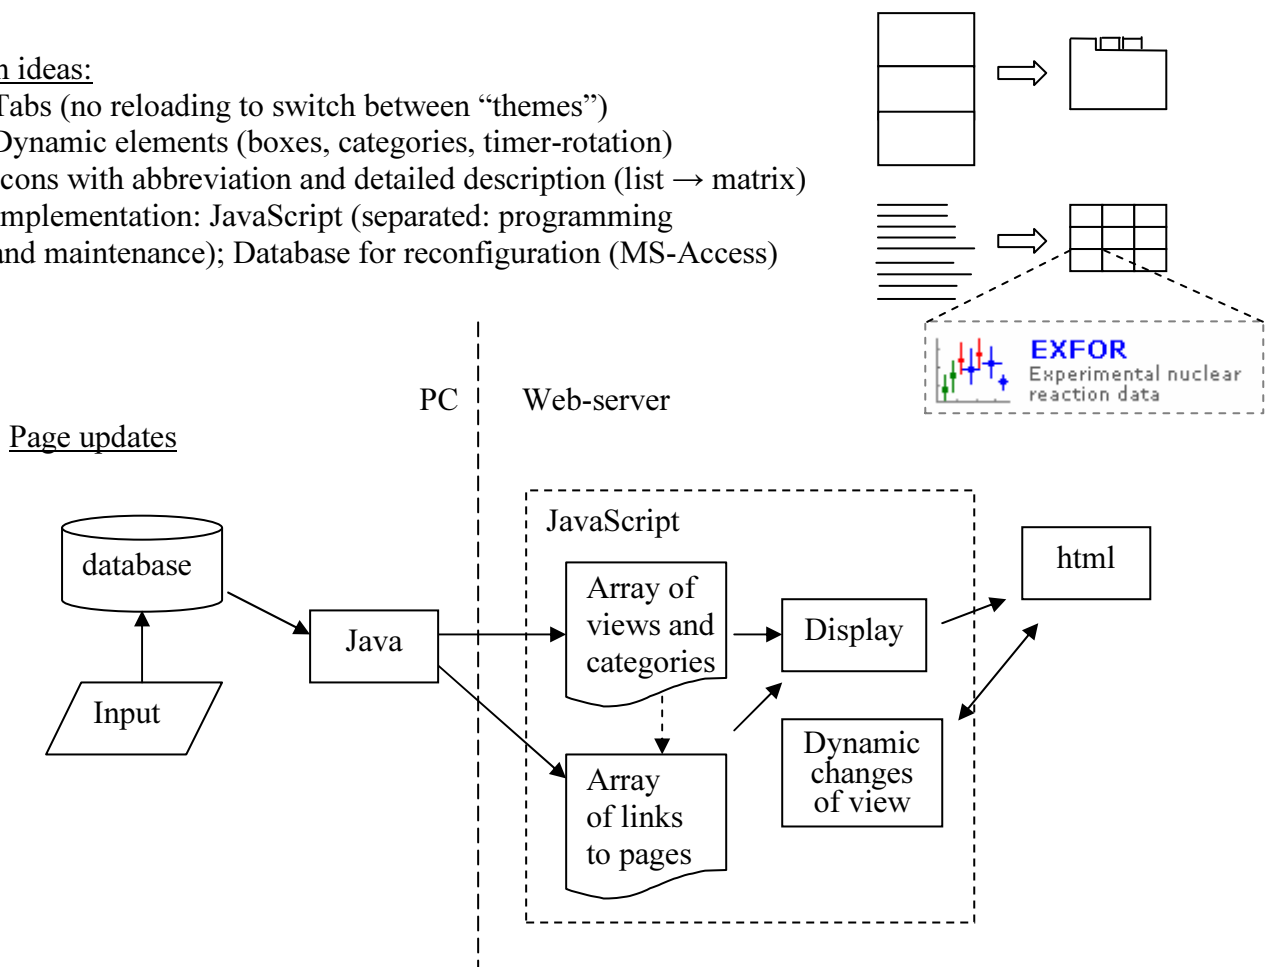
n ideas:
Tabs (no reloading to switch between “themes”)
Dynamic elements (boxes, categories, timer-rotation)
cons with abbreviation and detailed description (list → matrix)
mplementation: JavaScript (separated: programming and maintenance); Database for reconfiguration (MS-Access)

EXFOR
Experimental nuclear reaction data

PC

Web-server

Page updates

database

Input

Java

JavaScript

Array of views and categories

Array of links to pages

Display

Dynamic changes of view

html